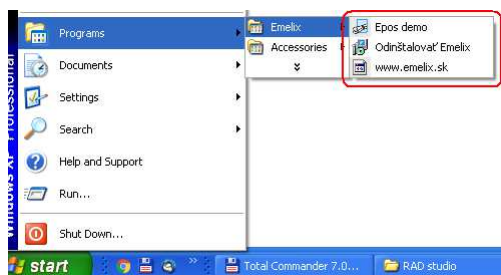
Windows XP Professional

Programs
Documents
Settings
Search
Help and Support
Run...
Shut Down...

Emelix
Accessories
»

Epos demo
Odinštalovať Emelix
www.emelix.sk

start
Total Commander 7.0...
RAD studio